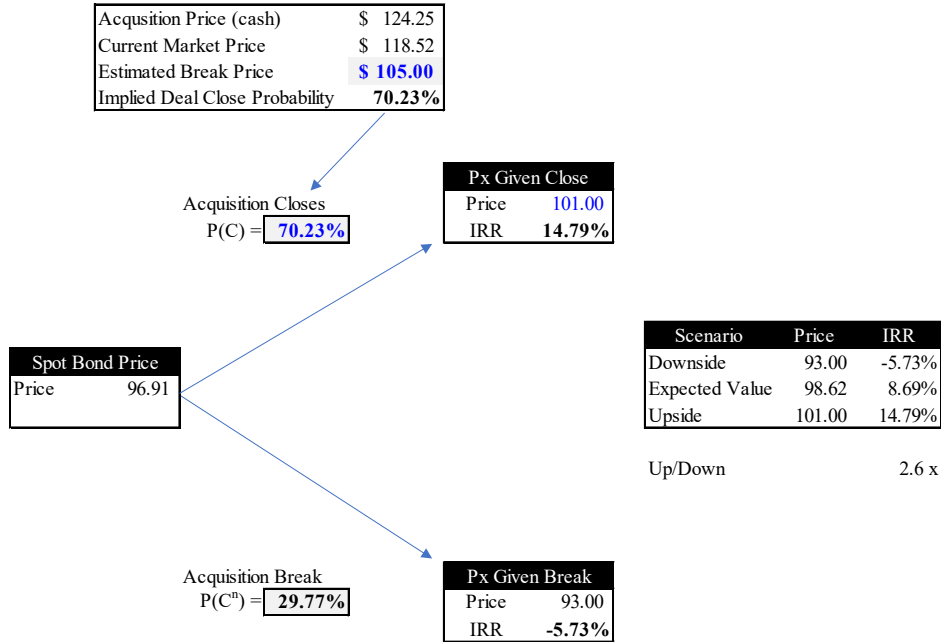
| Acqusition Price (cash) | $ 124.25 |
|---|---|
| Current Market Price | $ 118.52 |
| Estimated Break Price | $ 105.00 |
| Implied Deal Close Probability | 70.23% |

Acquisition Closes
P(C) = 70.23%

| Px Given Close | |
|---|---|
| Price | 101.00 |
| IRR | 14.79% |

| Spot Bond Price | |
|---|---|
| Price | 96.91 |

| Scenario | Price | IRR |
|---|---|---|
| Downside | 93.00 | -5.73% |
| Expected Value | 98.62 | 8.69% |
| Upside | 101.00 | 14.79% |

Up/Down 2.6 x

Acquisition Break
P($C^n$) = 29.77%

| Px Given Break | |
|---|---|
| Price | 93.00 |
| IRR | -5.73% |